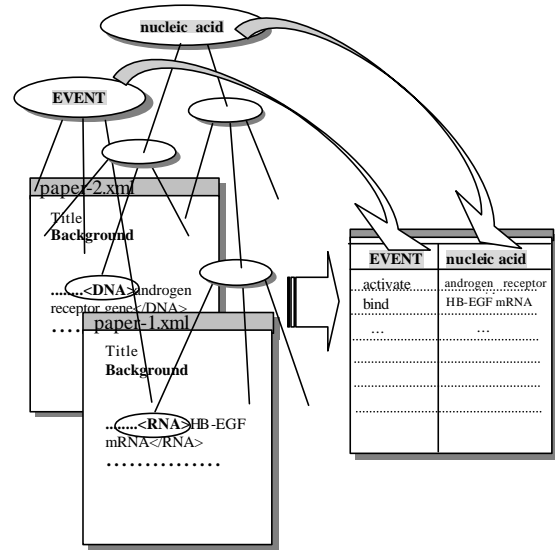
nucleic acid

EVENT

paper-2.xml

Title

Background

.........<DNA>androgen receptor gene</DNA>

.........

paper-1.xml

Title

Background

.........<RNA>HB-EGF mRNA</RNA>

.................

| EVENT | nucleic acid |
|---|---|
| activate | androgen receptor |
| bind | HB-EGF mRNA |
| ... | ... |